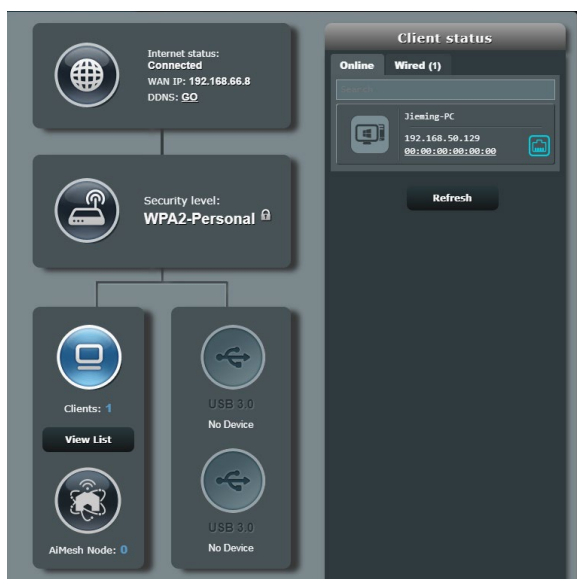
Internet status:
Connected
WAN IP: 192.168.66.8
DDNS: GO

Security level:
WPA2-Personal

Clients: 1
View List

AiMesh Node: 0

USB 3.0
No Device

USB 3.0
No Device

Client status
Online
Wired (1)
Search
Jieming-PC
192.168.50.129
00:00:00:00:00:00
Refresh